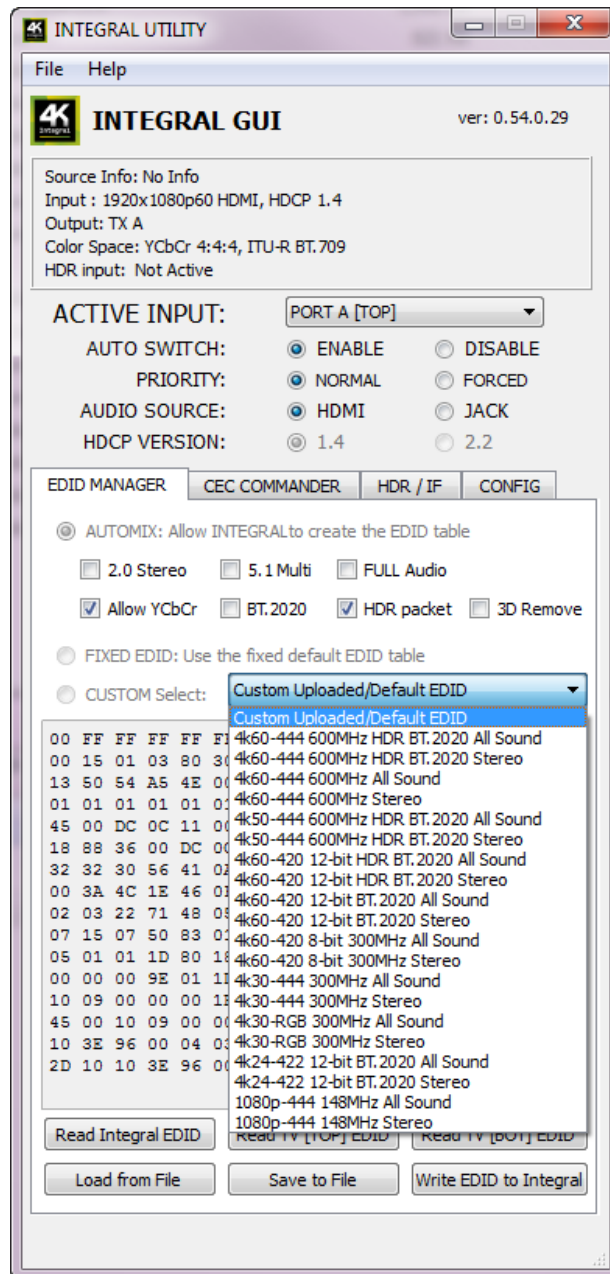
4K INTEGRAL UTILITY

File Help

4K Integral INTEGRAL GUI

ver: 0.54.0.29

Source Info: No Info
Input : 1920x1080p60 HDMI, HDCP 1.4
Output: TX A
Color Space: YCbCr 4:4:4, ITU-R BT.709
HDR input: Not Active

ACTIVE INPUT: PORT A [TOP]
AUTO SWITCH: ENABLE DISABLE
PRIORITY: NORMAL FORCED
AUDIO SOURCE: HDMI JACK
HDCP VERSION: 1.4 2.2

EDID MANAGER CEC COMMANDER HDR / IF CONFIG

AUTOMIX: Allow INTEGRALto create the EDID table

2.0 Stereo 5.1 Multi FULL Audio

Allow YCbCr BT.2020 HDR packet 3D Remove

FIXED EDID: Use the fixed default EDID table

CUSTOM Select: Custom Uploaded/Default EDID

Custom Uploaded/Default EDID
4k60-444 600MHz HDR BT.2020 All Sound
4k60-444 600MHz HDR BT.2020 Stereo
4k60-444 600MHz All Sound
4k60-444 600MHz Stereo
4k50-444 600MHz HDR BT.2020 All Sound
4k50-444 600MHz HDR BT.2020 Stereo
4k60-420 12-bit HDR BT.2020 All Sound
4k60-420 12-bit HDR BT.2020 Stereo
4k60-420 12-bit BT.2020 All Sound
4k60-420 12-bit BT.2020 Stereo
4k60-420 8-bit 300MHz All Sound
4k60-420 8-bit 300MHz Stereo
4k30-444 300MHz All Sound
4k30-444 300MHz Stereo
4k30-RGB 300MHz All Sound
4k30-RGB 300MHz Stereo
4k24-422 12-bit BT.2020 All Sound
4k24-422 12-bit BT.2020 Stereo
1080p-444 148MHz All Sound
1080p-444 148MHz Stereo

00 FF FF FF FF F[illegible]
00 15 01 03 80 3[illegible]
13 50 54 A5 4E 0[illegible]
01 01 01 01 01 0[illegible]
45 00 DC 0C 11 0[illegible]
18 88 36 00 DC 0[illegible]
32 32 30 56 41 0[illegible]
00 3A 4C 1E 46 0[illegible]
02 03 22 71 48 0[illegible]
07 15 07 50 83 0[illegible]
05 01 01 1D 80 1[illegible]
00 00 00 9E 01 1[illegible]
10 09 00 00 00 1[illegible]
45 00 10 09 00 0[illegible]
10 3E 96 00 04 0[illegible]
2D 10 10 3E 96 0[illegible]

Read Integral EDID Read TV [TOP] EDID Read TV [BOT] EDID
Load from File Save to File Write EDID to Integral